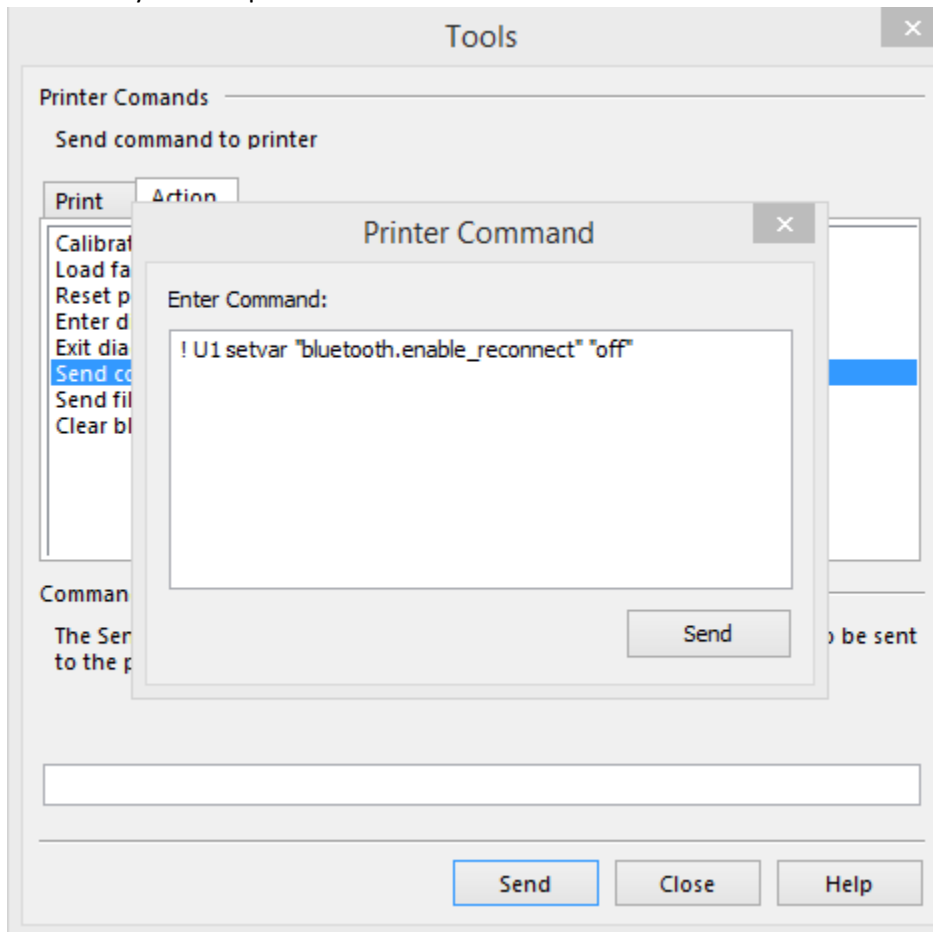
Tools

×

Printer Comands

Send command to printer

Print

Action

Calibrat
Load fa
Reset p
Enter d
Exit dia
Send co
Send fil
Clear bl

Printer Command

×

Enter Command:

! U1 setvar "bluetooth.enable_reconnect" "off"

Send

Comman

The Ser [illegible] be sent to the p

Send

Close

Help